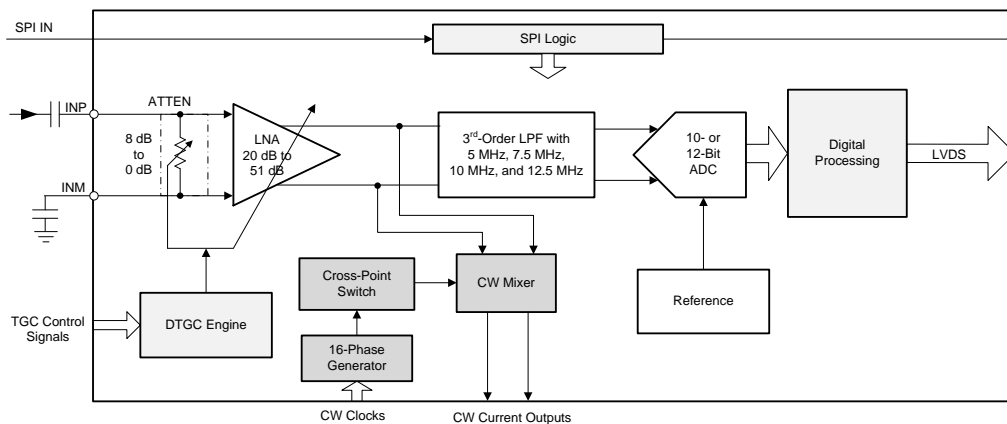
SPI IN

SPI Logic

INP

ATTEN

8 dB to 0 dB

LNA 20 dB to 51 dB

$3^{rd}$-Order LPF with 5 MHz, 7.5 MHz, 10 MHz, and 12.5 MHz

10- or 12-Bit ADC

Digital Processing

LVDS

INM

Cross-Point Switch

CW Mixer

Reference

TGC Control Signals

DTGC Engine

16-Phase Generator

CW Clocks

CW Current Outputs